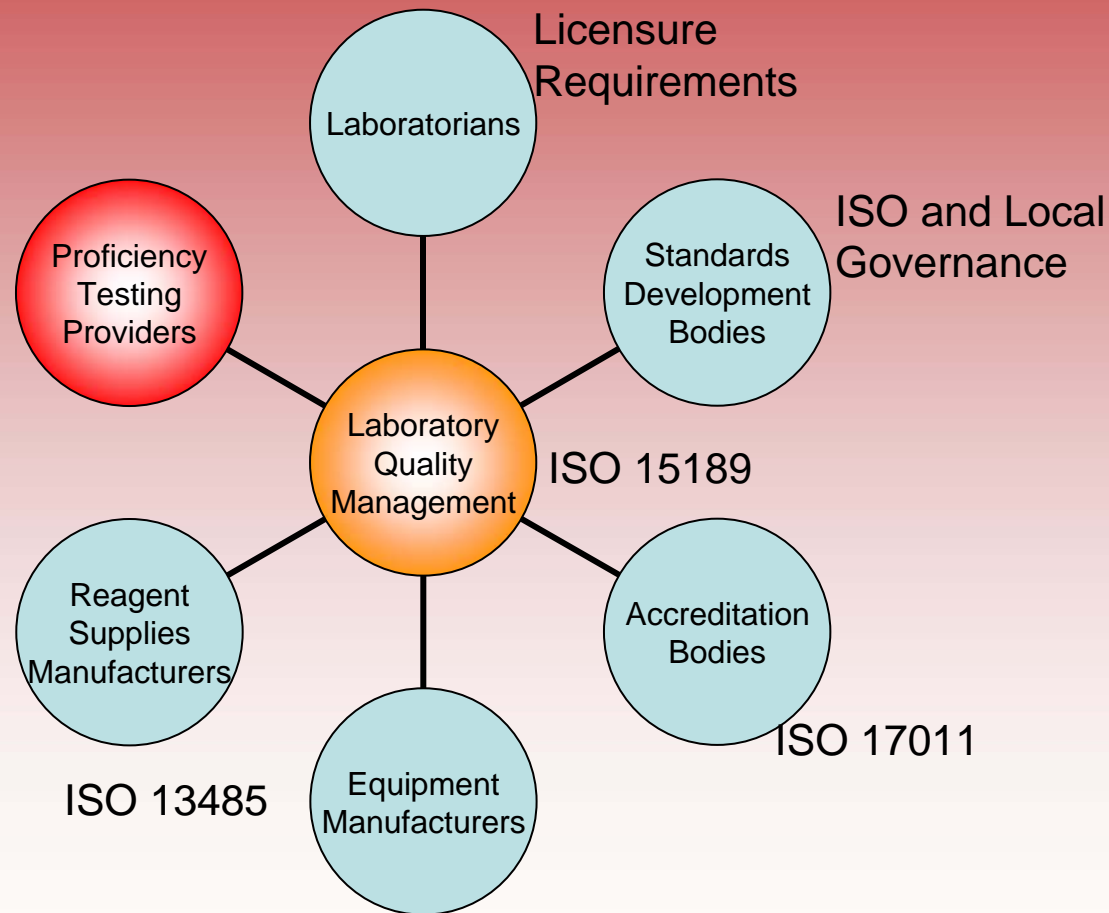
Laboratorians

Licensure Requirements

Standards Development Bodies

ISO and Local Governance

Proficiency Testing Providers

Laboratory Quality Management

ISO 15189

Reagent Supplies Manufacturers

Accreditation Bodies

ISO 17011

Equipment Manufacturers

ISO 13485